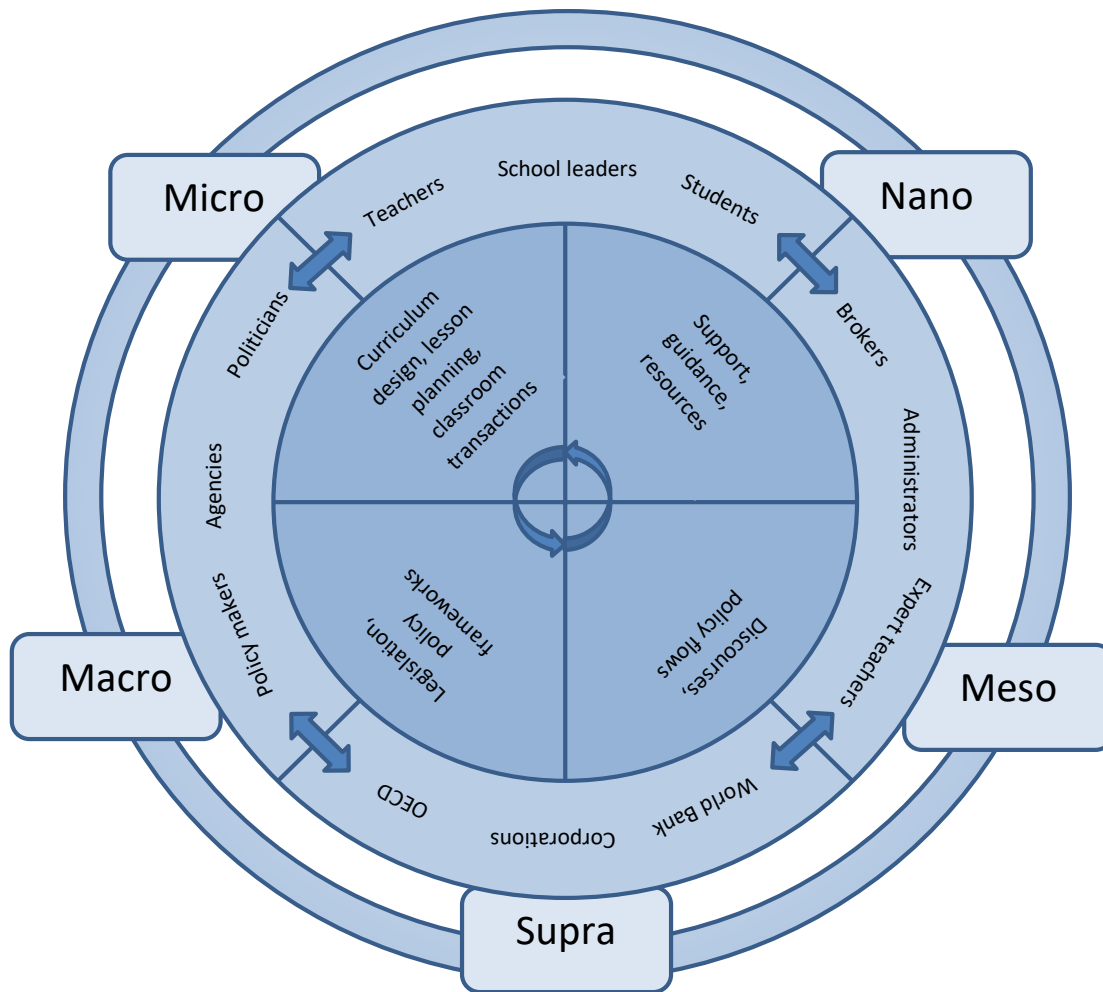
Micro

Nano

School leaders

Teachers

Students

Politicians

Brokers

Curriculum design, lesson planning, classroom transactions

Support, guidance, resources

Agencies

Administrators

Policy makers

Expert teachers

Legislation, policy frameworks

Discourses, policy flows

Macro

Meso

OECD

World Bank

Corporations

Supra